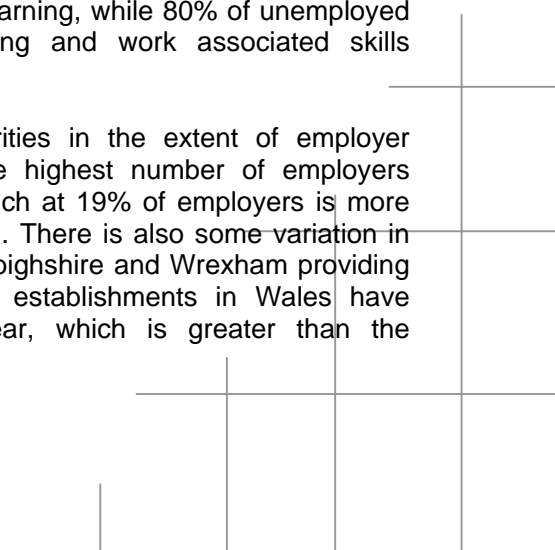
arning, while 80% of unemployed
ng and work associated skills

rities in the extent of employer
e highest number of employers
ch at 19% of employers is more
. There is also some variation in
bighshire and Wrexham providing
establishments in Wales have
ear, which is greater than the